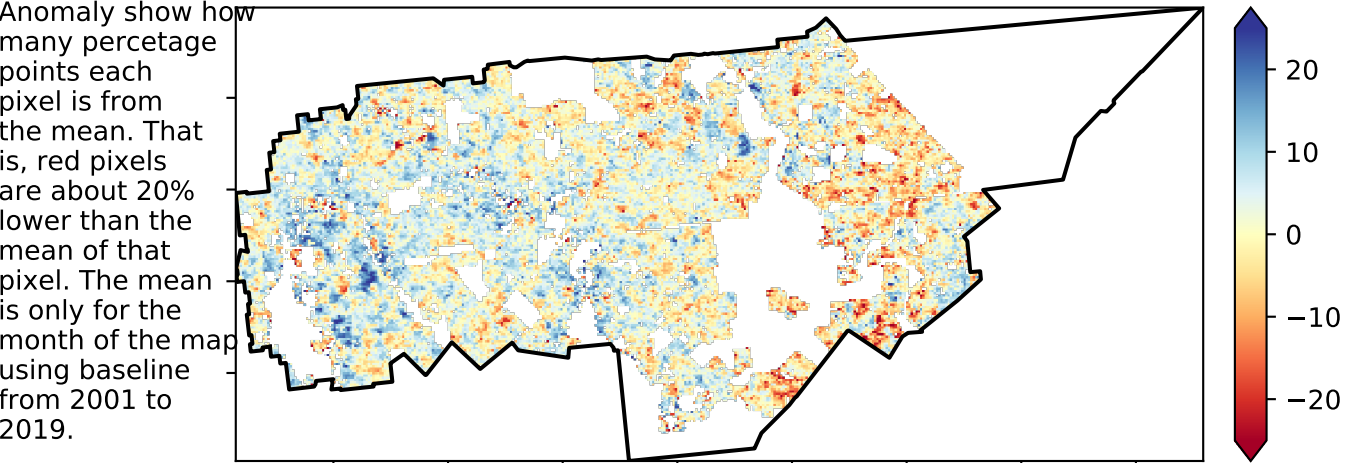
Anomaly show how many percetage points each pixel is from the mean. That is, red pixels are about 20% lower than the mean of that pixel. The mean is only for the month of the map using baseline from 2001 to 2019.

20
10
0
−10
−20